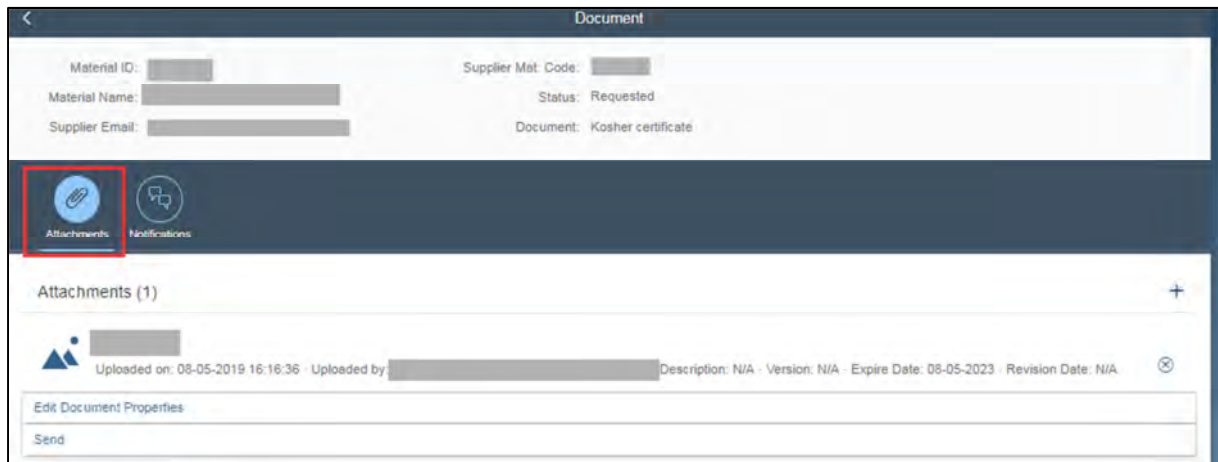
Document

Material ID: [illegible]
Material Name: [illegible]
Supplier Email: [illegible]

Supplier Mat. Code: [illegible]
Status: Requested
Document: Kosher certificate

Attachments
Notifications

Attachments (1)
+

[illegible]
Uploaded on: 08-05-2019 16:16:36 · Uploaded by: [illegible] Description: N/A · Version: N/A · Expire Date: 08-05-2023 · Revision Date: N/A

Edit Document Properties
Send